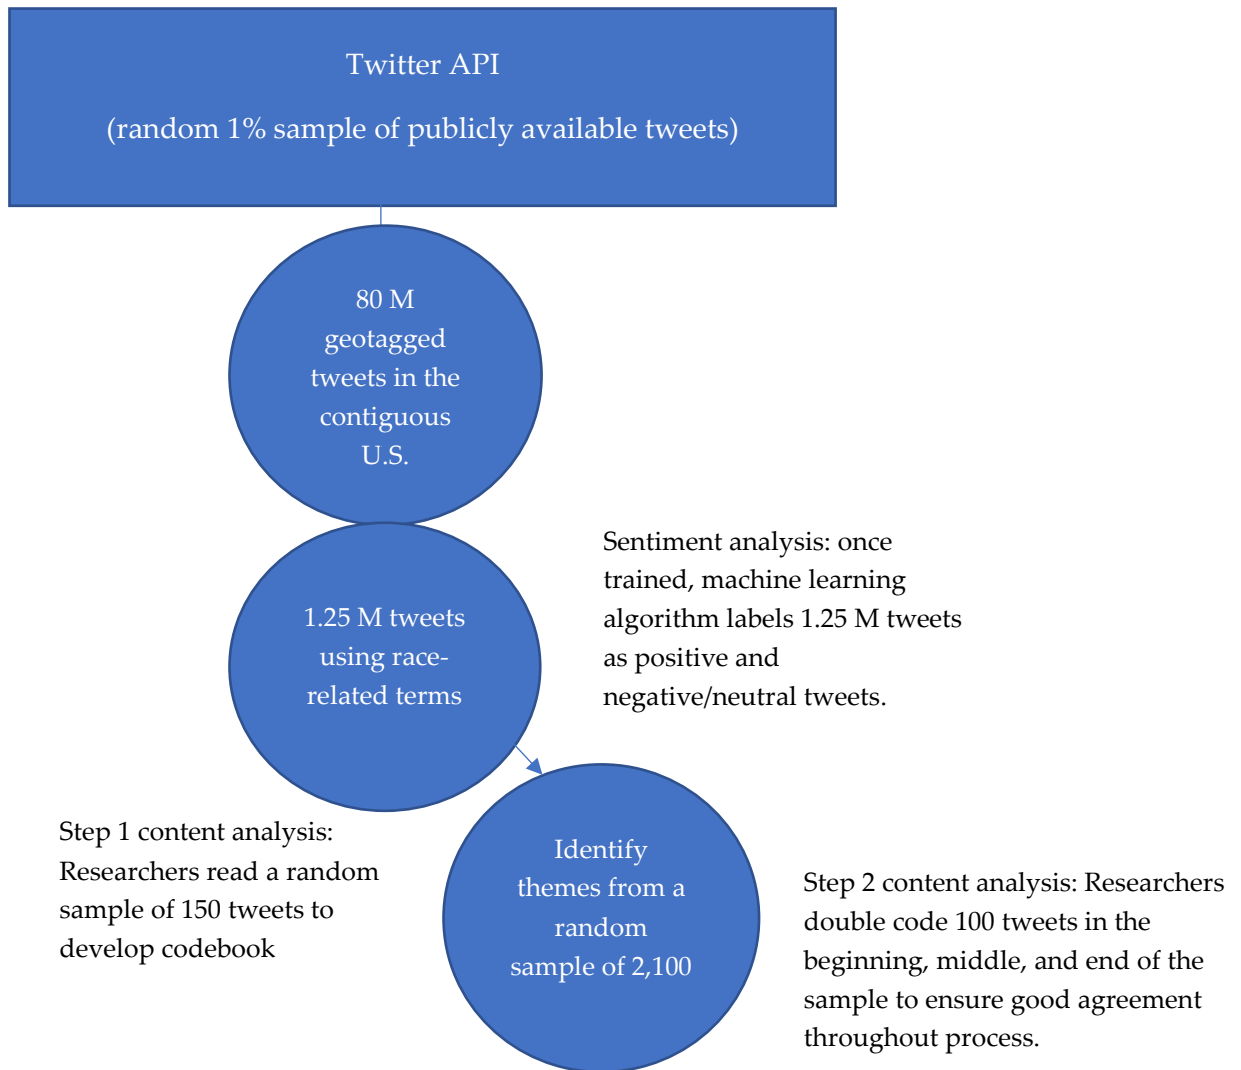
Twitter API

(random 1% sample of publicly available tweets)

80 M geotagged tweets in the contiguous U.S.

Sentiment analysis: once trained, machine learning algorithm labels 1.25 M tweets as positive and negative/neutral tweets.

1.25 M tweets using race-related terms

Step 1 content analysis: Researchers read a random sample of 150 tweets to develop codebook

Identify themes from a random sample of 2,100

Step 2 content analysis: Researchers double code 100 tweets in the beginning, middle, and end of the sample to ensure good agreement throughout process.